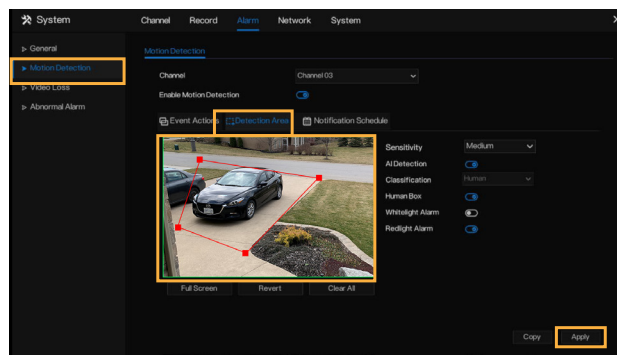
System

Channel Record Alarm Network System

▷ General
▶ Motion Detection
▷ Video Loss
▷ Abnormal Alarm

Motion Detection

Channel Channel 03
Enable Motion Detection

Event Actions Detection Area Notification Schedule

Sensitivity Medium
AI Detection
Classification Human
Human Box
Whitelight Alarm
Redlight Alarm

Full Screen Revert Clear All

Copy Apply